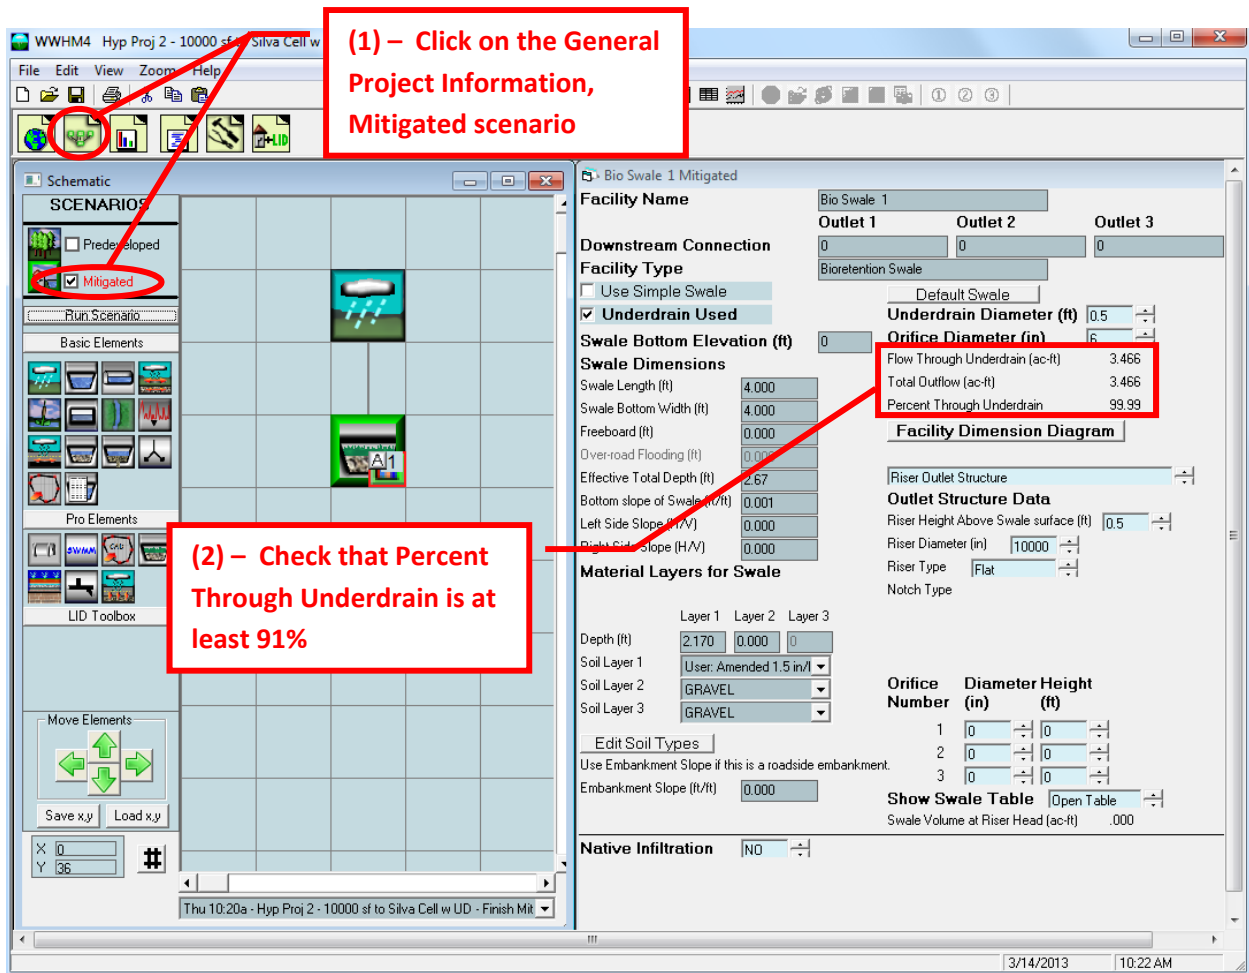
WWHM4 Hyp Proj 2 - 10000 sf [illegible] Silva Cell w

(1) – Click on the General Project Information, Mitigated scenario

File Edit View Zoom Help

Schematic

SCENARIOS

Predeveloped

Mitigated

Run Scenario

Basic Elements

Pro Elements

LID Toolbox

Move Elements

Save x,y Load x,y

X 0
Y 36

A1

Thu 10:20a - Hyp Proj 2 - 10000 sf to Silva Cell w UD - Finish Mit

(2) – Check that Percent Through Underdrain is at least 91%

Bio Swale 1 Mitigated

Facility Name Bio Swale 1

Outlet 1 Outlet 2 Outlet 3

Downstream Connection 0 0 0

Facility Type Bioretention Swale

Use Simple Swale

Underdrain Used

Default Swale

Underdrain Diameter (ft) 0.5

Orifice Diameter (in) 6

Swale Bottom Elevation (ft) 0

Swale Dimensions

Flow Through Underdrain (ac-ft) 3.466

Total Outflow (ac-ft) 3.466

Percent Through Underdrain 99.99

Swale Length (ft) 4.000

Swale Bottom Width (ft) 4.000

Freeboard (ft) 0.000

Over-road Flooding (ft) 0.000

Effective Total Depth (ft) 2.67

Bottom slope of Swale (ft/ft) 0.001

Left Side Slope (H/V) 0.000

Right Side Slope (H/V) 0.000

Facility Dimension Diagram

Riser Outlet Structure

Outlet Structure Data

Riser Height Above Swale surface (ft) 0.5

Riser Diameter (in) 10000

Riser Type Flat

Notch Type

Material Layers for Swale

Layer 1 Layer 2 Layer 3

Depth (ft) 2.170 0.000 0

Soil Layer 1 User: Amended 1.5 in/l

Soil Layer 2 GRAVEL

Soil Layer 3 GRAVEL

Edit Soil Types

Use Embankment Slope if this is a roadside embankment.

Embankment Slope (ft/ft) 0.000

Orifice Number | Diameter (in) | Height (ft)
1 0 0
2 0 0
3 0 0

Show Swale Table Open Table

Swale Volume at Riser Head (ac-ft) .000

Native Infiltration NO

3/14/2013 10:22 AM